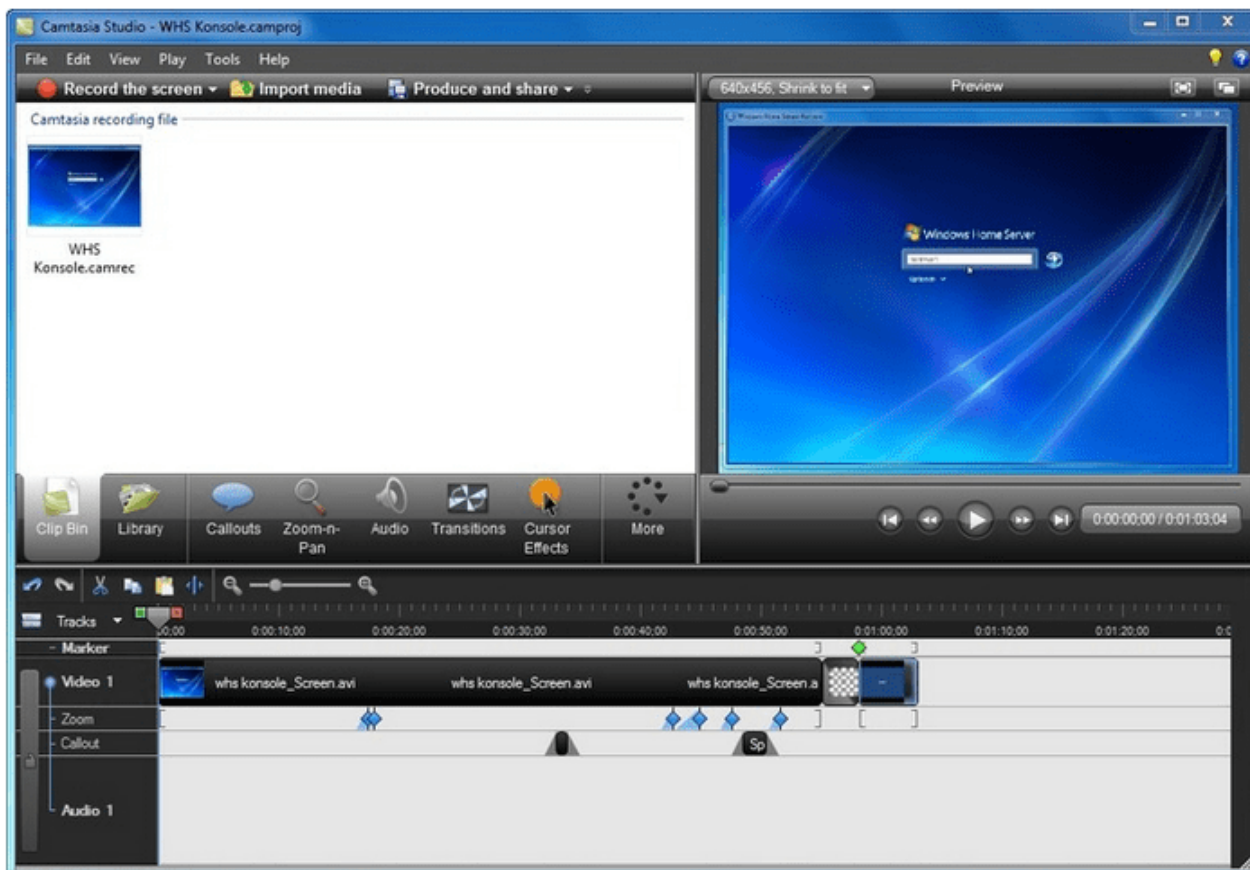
Camtasia Studio - WHS Konsole.camproj

File Edit View Play Tools Help

Record the screen ▾ Import media Produce and share ▾

640x456, Shrink to fit ▾ Preview

Camtasia recording file

WHS Konsole.camrec

Windows Home Server

Clip Bin Library Callouts Zoom-n-Pan Audio Transitions Cursor Effects More

0:00:00;00 / 0:01:03;04

Tracks ▾

0:00 0:00:10;00 0:00:20;00 0:00:30;00 0:00:40;00 0:00:50;00 0:01:00;00 0:01:10;00 0:01:20;00

Marker

Video 1 whs konsole_Screen.avi whs konsole_Screen.avi whs konsole_Screen.a

Zoom

Callout Sp

Audio 1